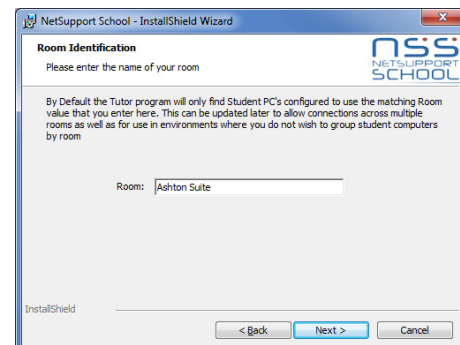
NetSupport School - InstallShield Wizard

Room Identification

Please enter the name of your room

NSS
NETSUPPORT
SCHOOL

By Default the Tutor program will only find Student PC's configured to use the matching Room value that you enter here. This can be updated later to allow connections across multiple rooms as well as for use in environments where you do not wish to group student computers by room

Room: Ashton Suite

InstallShield

< Back Next > Cancel